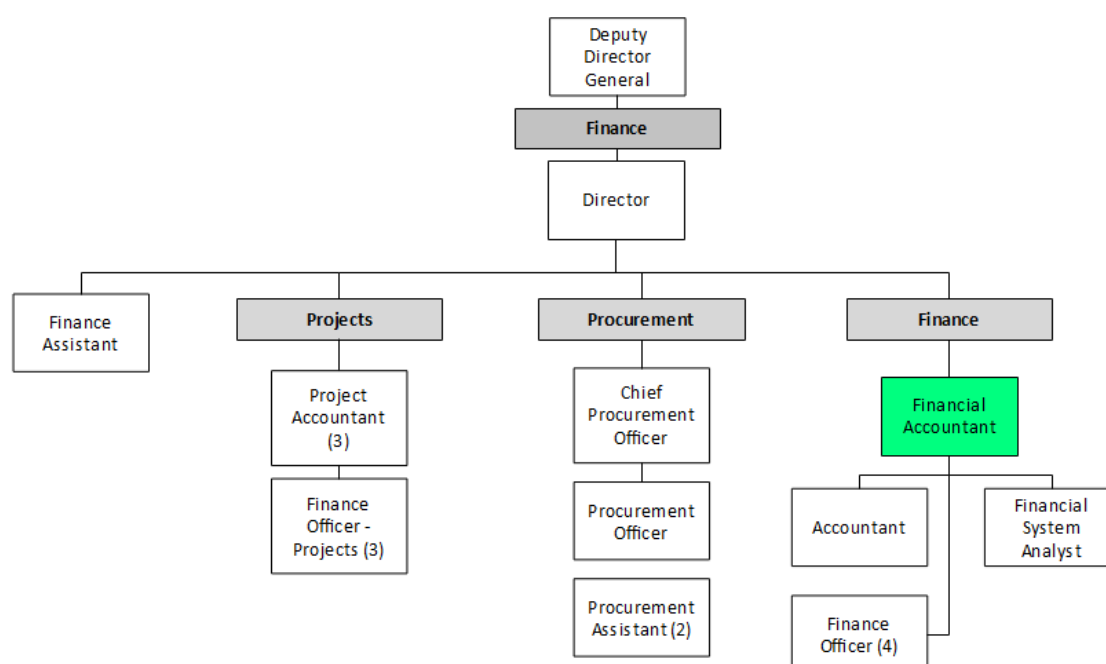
Deputy Director General

Finance

Director

Finance Assistant

Projects

Project Accountant (3)

Finance Officer - Projects (3)

Procurement

Chief Procurement Officer

Procurement Officer

Procurement Assistant (2)

Finance

Financial Accountant

Accountant

Financial System Analyst

Finance Officer (4)